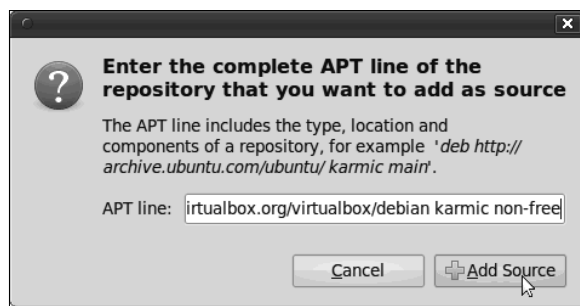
Enter the complete APT line of the repository that you want to add as source

The APT line includes the type, location and components of a repository, for example '*deb http://archive.ubuntu.com/ubuntu/ karmic main*'.

APT line: irtualbox.org/virtualbox/debian karmic non-free

Cancel

Add Source